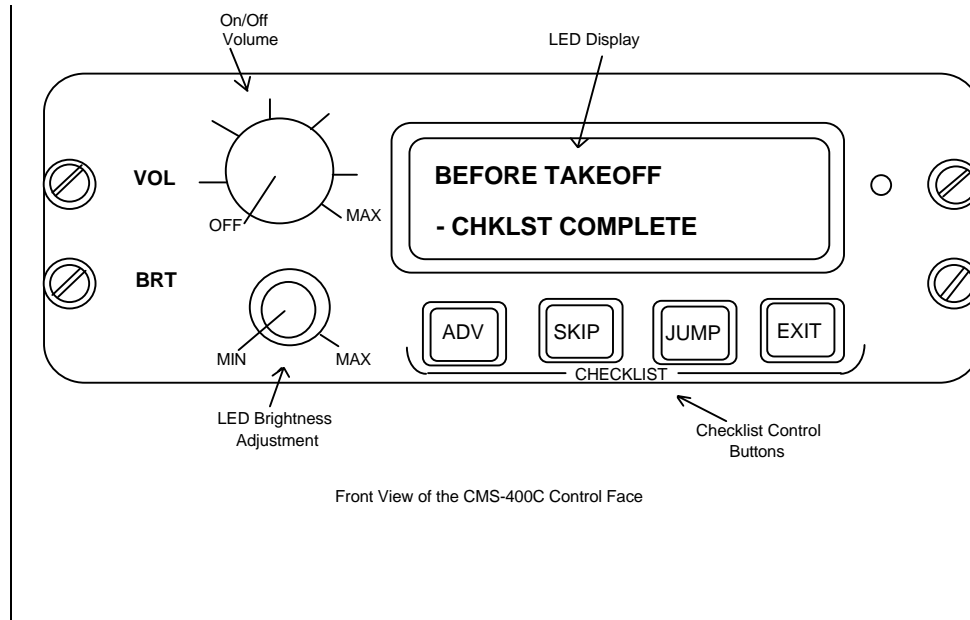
On/Off
Volume

LED Display

VOL

OFF

MAX

BEFORE TAKEOFF

- CHKLST COMPLETE

BRT

MIN

MAX

ADV

SKIP

JUMP

EXIT

CHECKLIST

LED Brightness
Adjustment

Checklist Control
Buttons

Front View of the CMS-400C Control Face